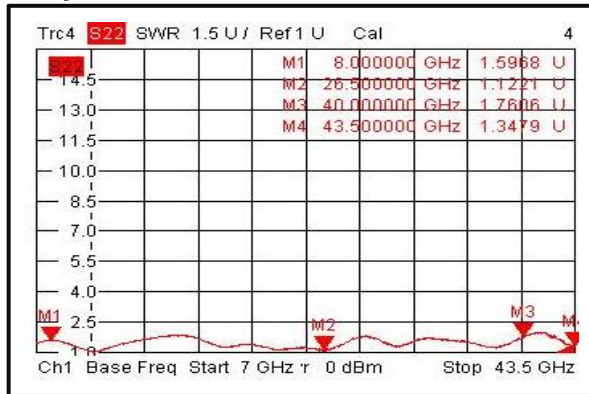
Trc4 S22 SWR 1.5 U/ Ref 1 U Cal 4

S22

| | | | |
|---|---|---|---|
| M1 | 8.000000 GHz | 1.5968 | U |
| M2 | 26.500000 GHz | 1.1221 | U |
| M3 | 40.000000 GHz | 1.7606 | U |
| M4 | 43.500000 GHz | 1.3479 | U |

14.5
13.0
11.5
10.0
8.5
7.0
5.5
4.0
2.5
1.0

M1
M2
M3
M4

Ch1 Base Freq Start 7 GHz 'r 0 dBm Stop 43.5 GHz